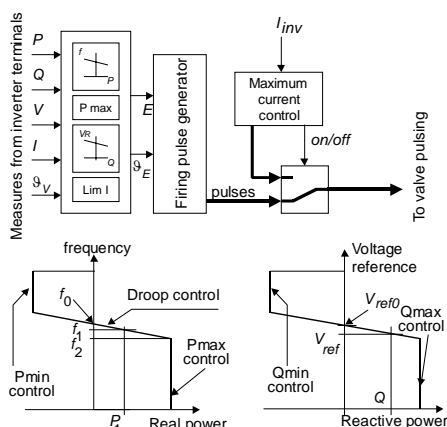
Measures from inverter terminals

$P$

$Q$

$V$

$I$

$\vartheta_V$

$f$

$P$

P max

$V_R$

$Q$

Lim I

$E$

$\vartheta_E$

Firing pulse generator

$I_{inv}$

Maximum current control

on/off

pulses

To valve pulsing

frequency

$f_0$

Droop control

$f_1$

$f_2$

Pmax control

Pmin control

$P$

Real power

Voltage reference

$V_{ref0}$

Qmax control

$V_{ref}$

Qmin control

$Q$

Reactive power